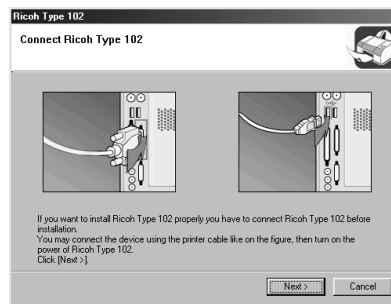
Ricoh Type 102

Connect Ricoh Type 102

If you want to install Ricoh Type 102 properly you have to connect Ricoh Type 102 before installation.
You may connect the device using the printer cable like on the figure, then turn on the power of Ricoh Type 102.
Click [Next >].

Next >

Cancel